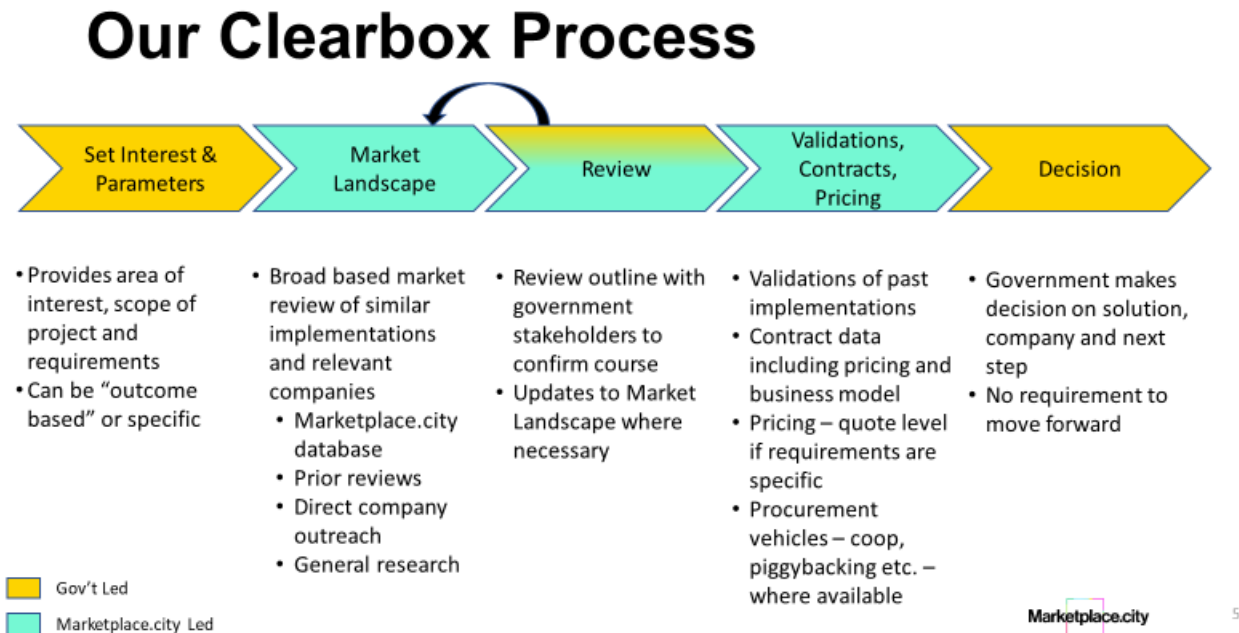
Our Clearbox Process

Set Interest & Parameters

Market Landscape

Review

Validations, Contracts, Pricing

Decision

• Provides area of interest, scope of project and requirements
• Can be "outcome based" or specific

• Broad based market review of similar implementations and relevant companies
  • Marketplace.city database
  • Prior reviews
  • Direct company outreach
  • General research

• Review outline with government stakeholders to confirm course
• Updates to Market Landscape where necessary

• Validations of past implementations
• Contract data including pricing and business model
• Pricing – quote level if requirements are specific
• Procurement vehicles – coop, piggybacking etc. – where available

• Government makes decision on solution, company and next step
• No requirement to move forward

Gov't Led

Marketplace.city Led

Marketplace.city

5